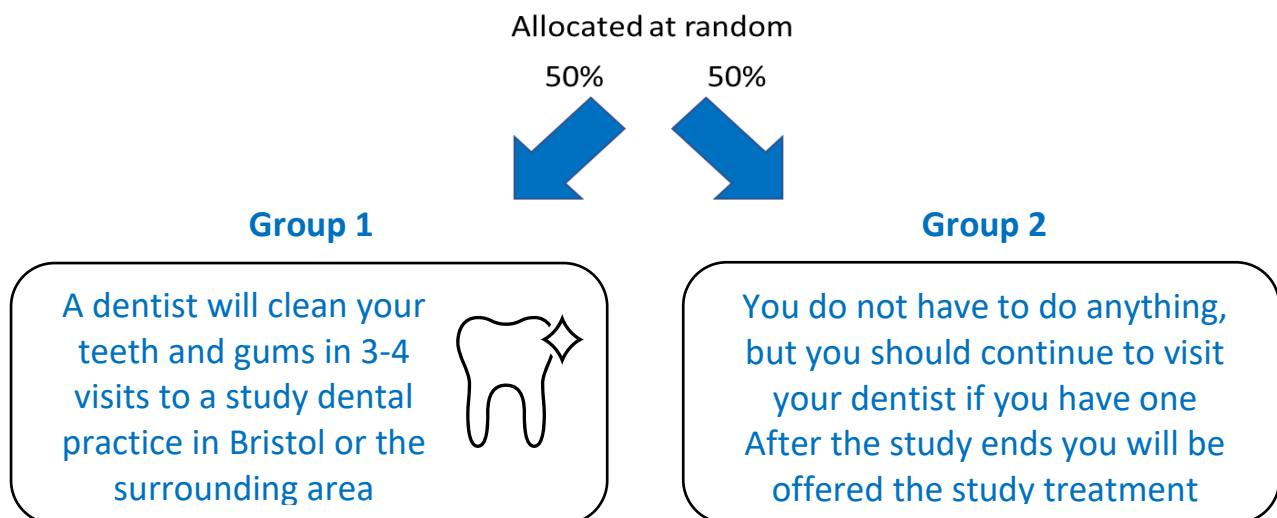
Allocated at random

50%

50%

Group 1

A dentist will clean your teeth and gums in 3-4 visits to a study dental practice in Bristol or the surrounding area

Group 2

You do not have to do anything, but you should continue to visit your dentist if you have one
After the study ends you will be offered the study treatment